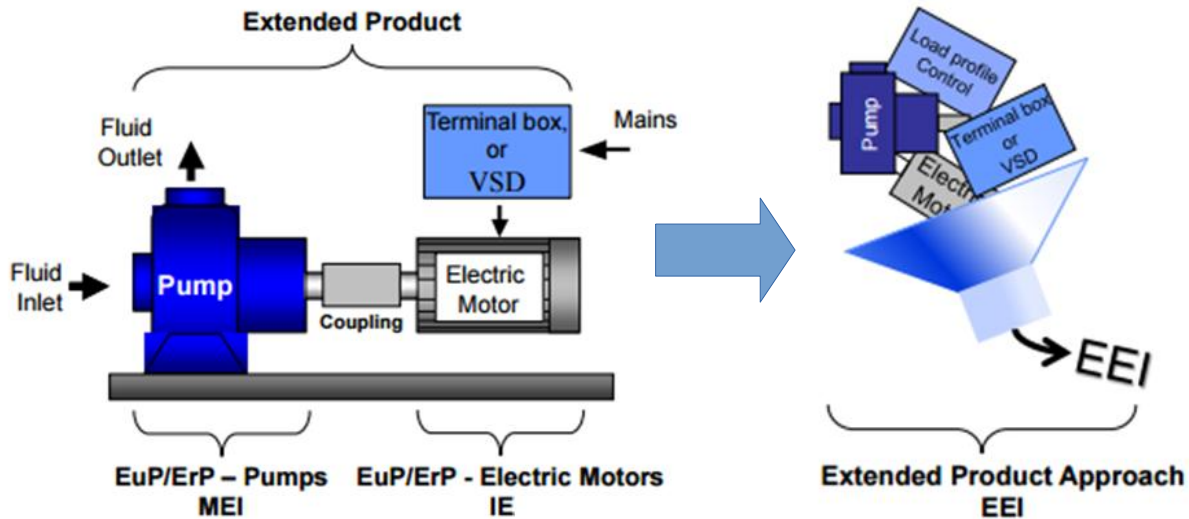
Extended Product

Fluid Outlet

Terminal box, or VSD

Mains

Fluid Inlet

Pump

Coupling

Electric Motor

EuP/ErP – Pumps MEI

EuP/ErP - Electric Motors IE

Load profile Control

Pump

Terminal box or VSD

Electric Moto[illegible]

EEI

Extended Product Approach EEI